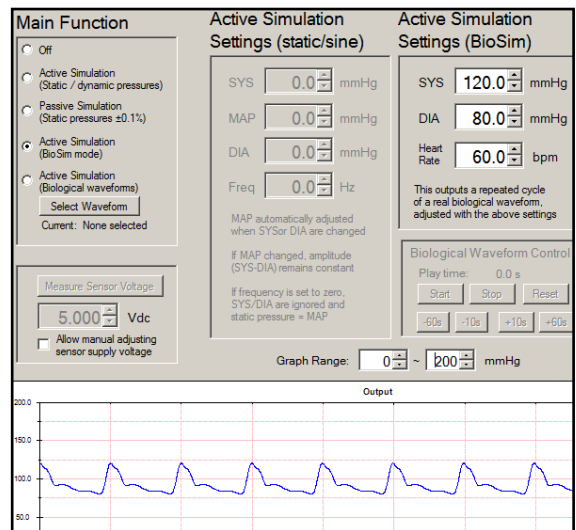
Main Function

Off

Active Simulation (Static / dynamic pressures)

Passive Simulation (Static pressures ±0.1%)

Active Simulation (BioSim mode)

Active Simulation (Biological waveforms)

Select Waveform

Current: None selected

Measure Sensor Voltage

5.000 Vdc

Allow manual adjusting sensor supply voltage

Active Simulation Settings (static/sine)

SYS 0.0 mmHg

MAP 0.0 mmHg

DIA 0.0 mmHg

Freq 0.0 Hz

MAP automatically adjusted when SYSor DIA are changed

If MAP changed, amplitude (SYS-DIA) remains constant

If frequency is set to zero, SYS/DIA are ignored and static pressure = MAP

Active Simulation Settings (BioSim)

SYS 120.0 mmHg

DIA 80.0 mmHg

Heart Rate 60.0 bpm

This outputs a repeated cycle of a real biological waveform, adjusted with the above settings

Biological Waveform Control

Play time: 0.0 s

Start Stop Reset

-60s -10s +10s +60s

Graph Range: 0 ~ 200 mmHg

Output

200.0

150.0

100.0

50.0